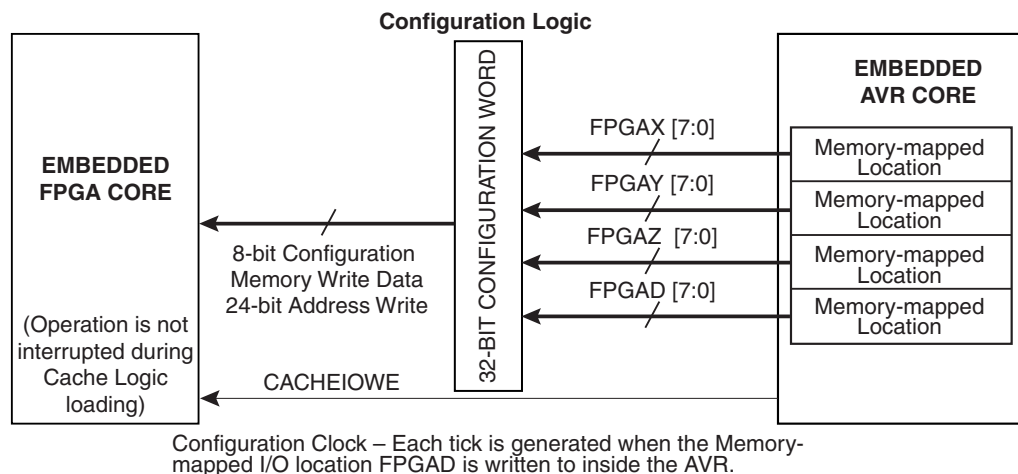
Configuration Logic

EMBEDDED FPGA CORE

(Operation is not interrupted during Cache Logic loading)

8-bit Configuration Memory Write Data 24-bit Address Write

32-BIT CONFIGURATION WORD

CACHEIOWE

FPGAX [7:0]

FPGAY [7:0]

FPGAZ [7:0]

FPGAD [7:0]

EMBEDDED AVR CORE

Memory-mapped Location

Memory-mapped Location

Memory-mapped Location

Memory-mapped Location

Configuration Clock – Each tick is generated when the Memory-mapped I/O location FPGAD is written to inside the AVR.